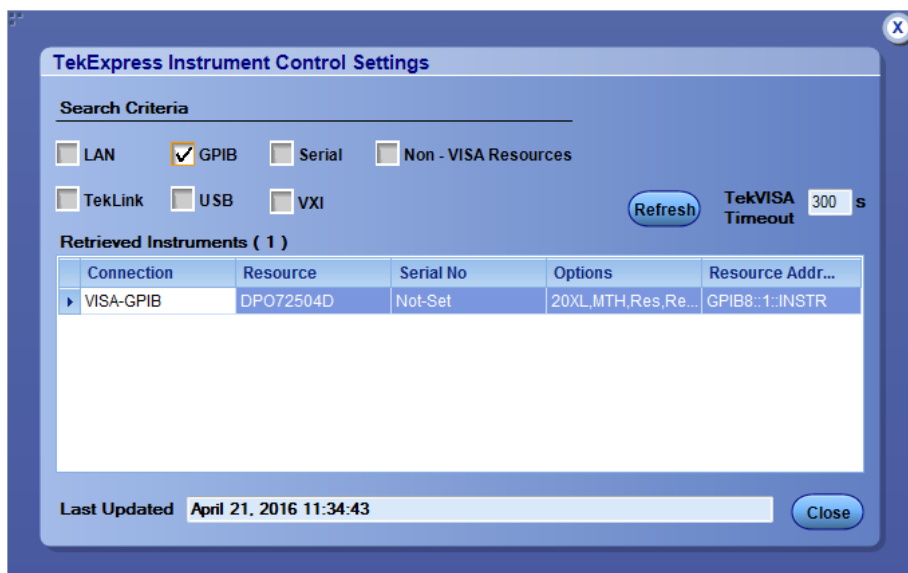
X

TekExpress Instrument Control Settings

Search Criteria

LAN
GPIB
Serial
Non - VISA Resources

TekLink
USB
VXI

Refresh

TekVISA Timeout 300 s

Retrieved Instruments ( 1 )

| | Connection | Resource | Serial No | Options | Resource Addr... |
|---|---|---|---|---|---|
| ▸ | VISA-GPIB | DPO72504D | Not-Set | 20XL,MTH,Res,Re... | GPIB8::1::INSTR |

Last Updated April 21, 2016 11:34:43

Close